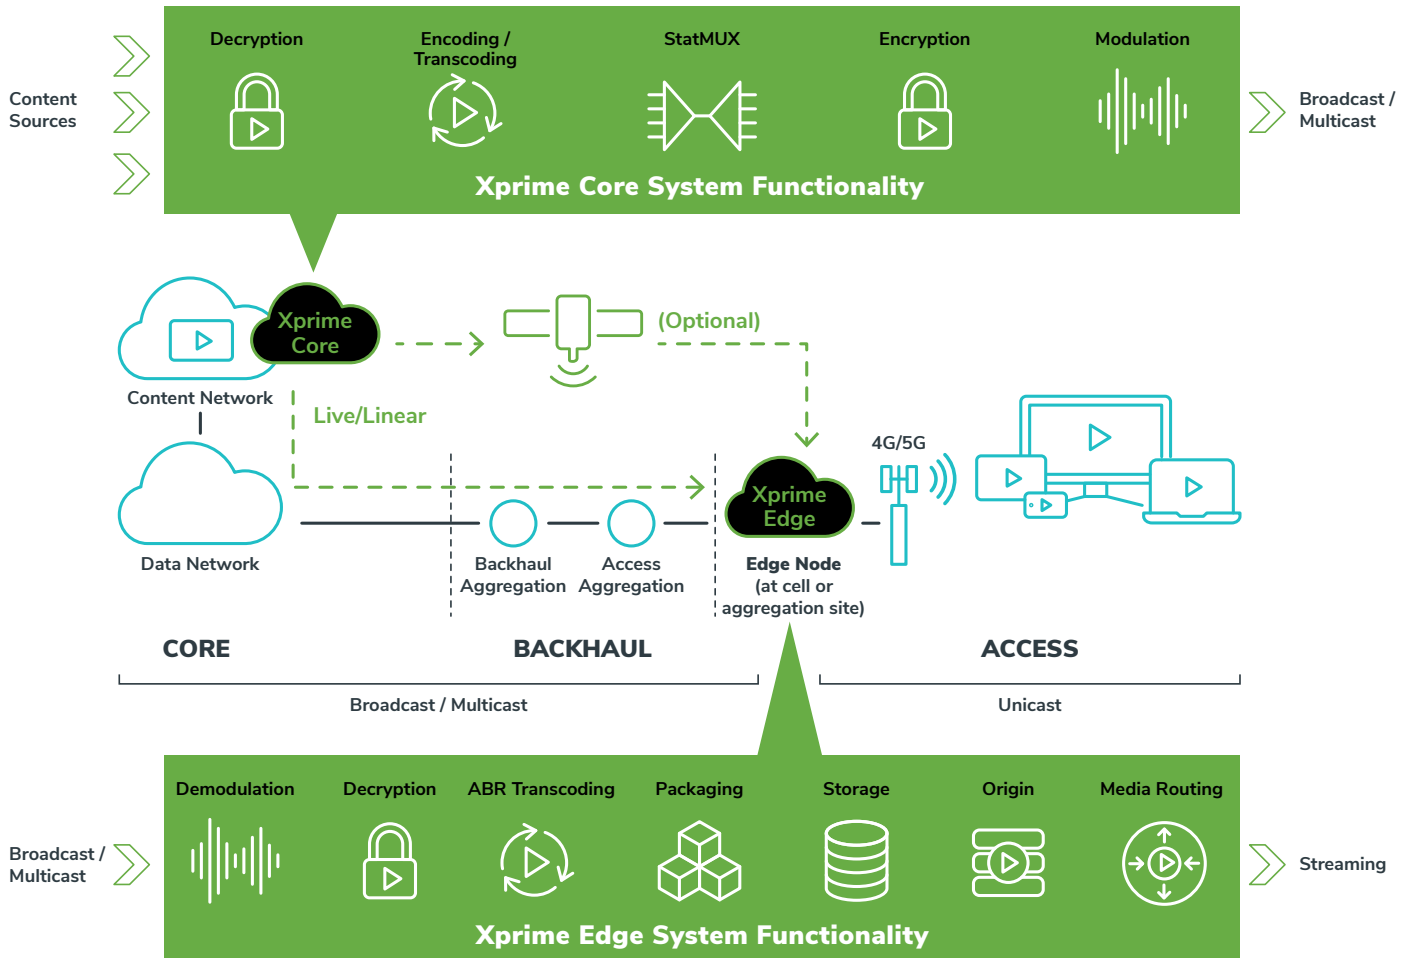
Content Sources

Decryption

Encoding / Transcoding

StatMUX

Encryption

Modulation

Xprime Core System Functionality

Broadcast / Multicast

Xprime Core

Content Network

(Optional)

Live/Linear

4G/5G

Xprime Edge

Data Network

Backhaul Aggregation

Access Aggregation

Edge Node (at cell or aggregation site)

CORE

BACKHAUL

ACCESS

Broadcast / Multicast

Unicast

Broadcast / Multicast

Demodulation

Decryption

ABR Transcoding

Packaging

Storage

Origin

Media Routing

Streaming

Xprime Edge System Functionality